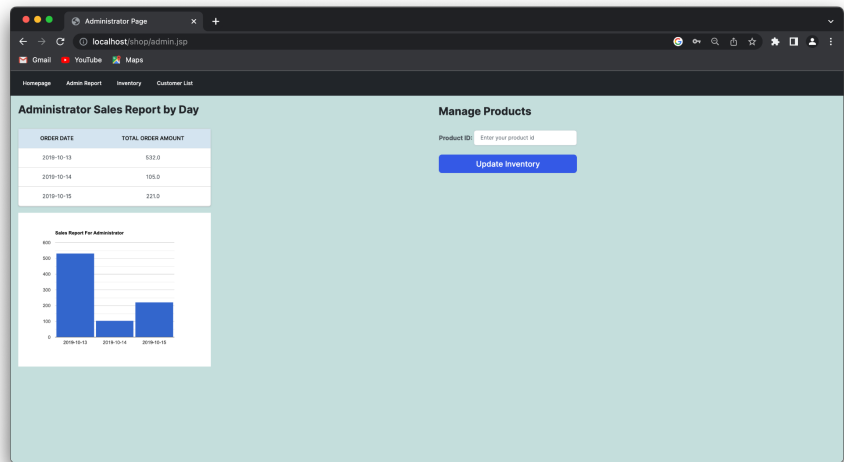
Administrator Page ×
+
localhost/shop/admin.jsp
Gmail YouTube Maps

Homepage Admin Report Inventory Customer List

Administrator Sales Report by Day

| ORDER DATE | TOTAL ORDER AMOUNT |
|---|---|
| 2019-10-13 | 532.0 |
| 2019-10-14 | 105.0 |
| 2019-10-15 | 221.0 |

Sales Report For Administrator
600
500
400
300
200
100
0
2019-10-13 2019-10-14 2019-10-15

Manage Products

Product ID: Enter your product id

Update Inventory